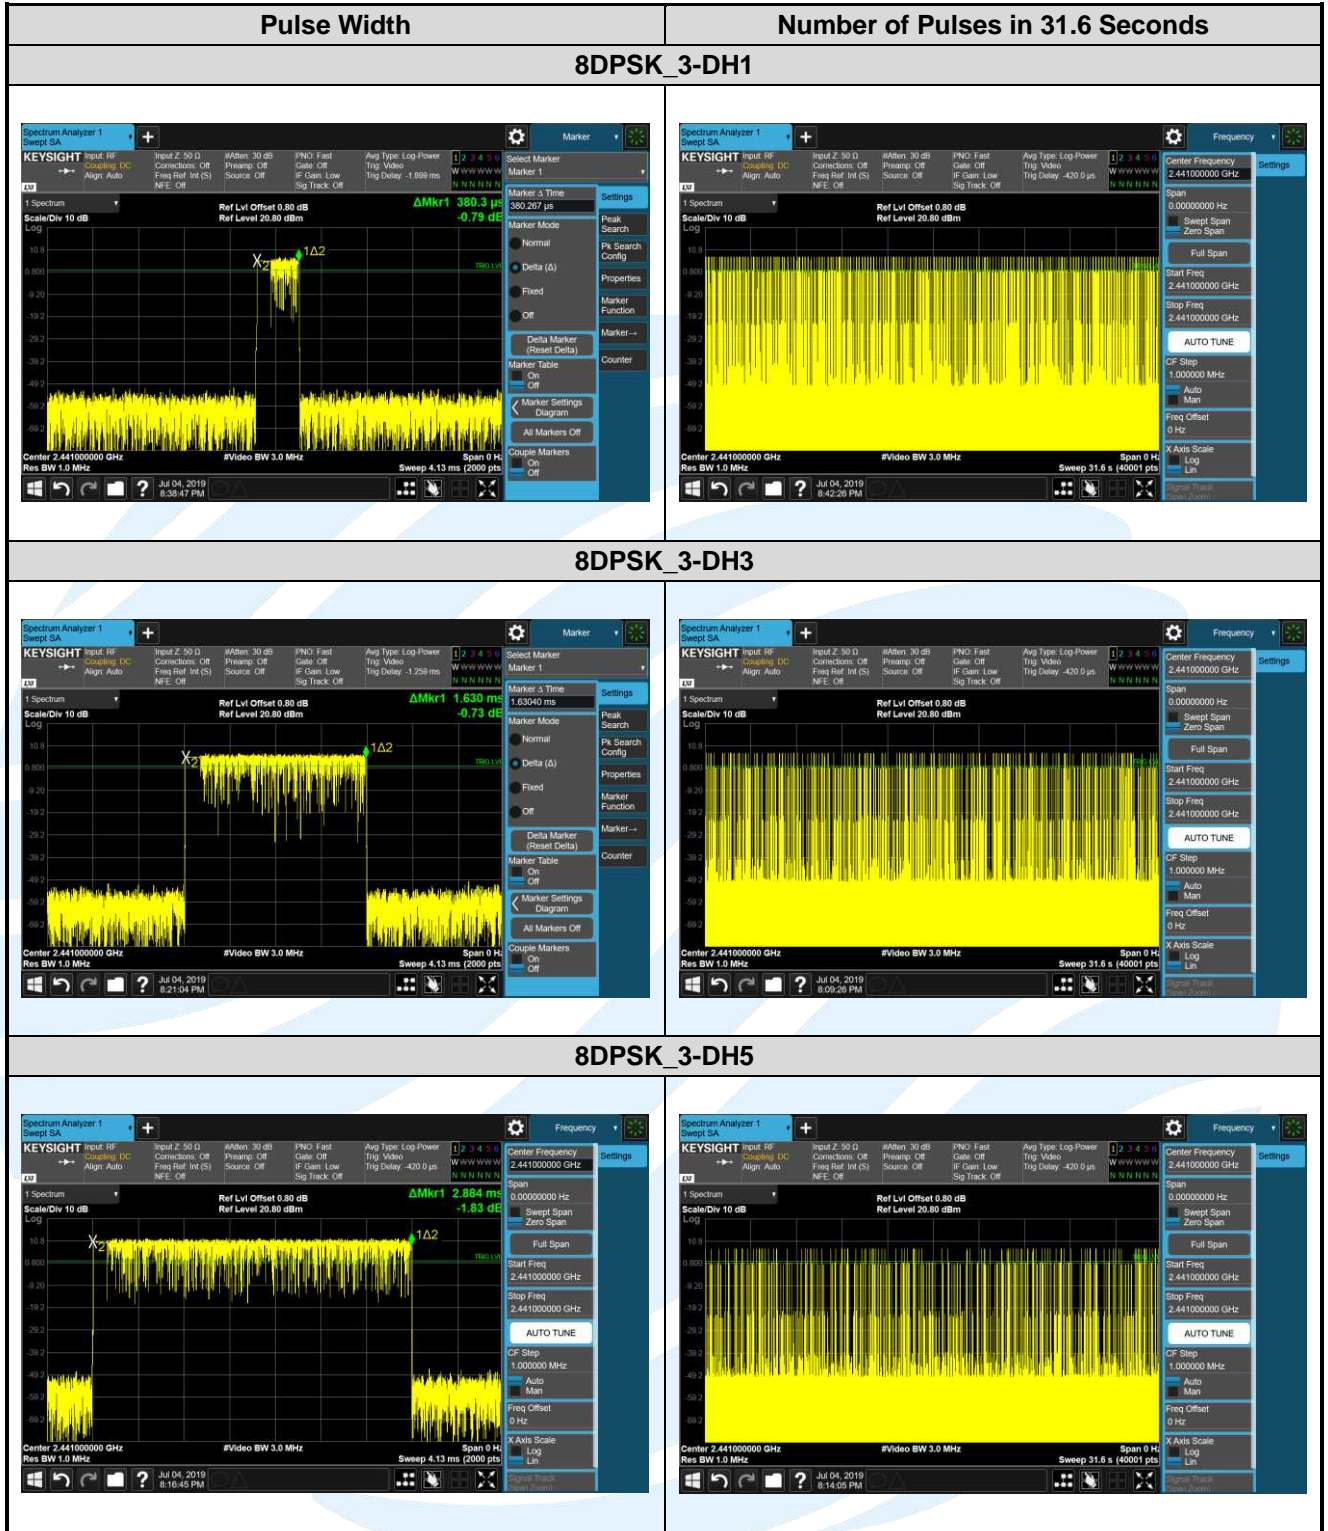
| Pulse Width | Number of Pulses in 31.6 Seconds |
|---|---|
| 8DPSK_3-DH1 | |
| Spectrum Analyzer 1 Swept SA KEYSIGHT Input: RF Coupling: DC Align: Auto Input Z: 50 Ω Corrections: Off Freq Ref: Int (S) NFE: Off #Atten: 30 dB Preamp: Off Source: Off PNO: Fast Gate: Off IF Gain: Low Sig Track: Off Avg Type: Log-Power Trig: Video Trig Delay: -1.899 ms Marker Select Marker Marker 1 1 Spectrum Scale/Div 10 dB Log Ref Lvl Offset 0.80 dB Ref Level 20.80 dBm ΔMkr1 380.3 μs -0.79 dB 1Δ2 X2 Marker Δ Time 380.267 μs Marker Mode Normal Delta (Δ) Fixed Off Delta Marker (Reset Delta) Marker Table On Off Marker Settings Diagram All Markers Off Couple Markers On Off Settings Peak Search Pk Search Config Properties Marker Function Marker→ Counter Center 2.441000000 GHz Res BW 1.0 MHz #Video BW 3.0 MHz Span 0 Hz Sweep 4.13 ms (2000 pts) Jul 04, 2019 8:38:47 PM | Spectrum Analyzer 1 Swept SA KEYSIGHT Input: RF Coupling: DC Align: Auto Input Z: 50 Ω Corrections: Off Freq Ref: Int (S) NFE: Off #Atten: 30 dB Preamp: Off Source: Off PNO: Fast Gate: Off IF Gain: Low Sig Track: Off Avg Type: Log-Power Trig: Video Trig Delay: -420.0 μs Frequency Center Frequency 2.441000000 GHz Settings 1 Spectrum Scale/Div 10 dB Log Ref Lvl Offset 0.80 dB Ref Level 20.80 dBm Span 0.00000000 Hz Swept Span Zero Span Full Span Start Freq 2.441000000 GHz Stop Freq 2.441000000 GHz AUTO TUNE CF Step 1.000000 MHz Auto Man Freq Offset 0 Hz X Axis Scale Log Lin Center 2.441000000 GHz Res BW 1.0 MHz #Video BW 3.0 MHz Span 0 Hz Sweep 31.6 s (40001 pts) Jul 04, 2019 8:42:26 PM |
| 8DPSK_3-DH3 | |
| Spectrum Analyzer 1 Swept SA KEYSIGHT Input: RF Coupling: DC Align: Auto Input Z: 50 Ω Corrections: Off Freq Ref: Int (S) NFE: Off #Atten: 30 dB Preamp: Off Source: Off PNO: Fast Gate: Off IF Gain: Low Sig Track: Off Avg Type: Log-Power Trig: Video Trig Delay: -1.259 ms Marker Select Marker Marker 1 1 Spectrum Scale/Div 10 dB Log Ref Lvl Offset 0.80 dB Ref Level 20.80 dBm ΔMkr1 1.630 ms -0.73 dB 1Δ2 X2 Marker Δ Time 1.63040 ms Marker Mode Normal Delta (Δ) Fixed Off Delta Marker (Reset Delta) Marker Table On Off Marker Settings Diagram All Markers Off Couple Markers On Off Settings Peak Search Pk Search Config Properties Marker Function Marker→ Counter Center 2.441000000 GHz Res BW 1.0 MHz #Video BW 3.0 MHz Span 0 Hz Sweep 4.13 ms (2000 pts) Jul 04, 2019 8:21:04 PM | Spectrum Analyzer 1 Swept SA KEYSIGHT Input: RF Coupling: DC Align: Auto Input Z: 50 Ω Corrections: Off Freq Ref: Int (S) NFE: Off #Atten: 30 dB Preamp: Off Source: Off PNO: Fast Gate: Off IF Gain: Low Sig Track: Off Avg Type: Log-Power Trig: Video Trig Delay: -420.0 μs Frequency Center Frequency 2.441000000 GHz Settings 1 Spectrum Scale/Div 10 dB Log Ref Lvl Offset 0.80 dB Ref Level 20.80 dBm Span 0.00000000 Hz Swept Span Zero Span Full Span Start Freq 2.441000000 GHz Stop Freq 2.441000000 GHz AUTO TUNE CF Step 1.000000 MHz Auto Man Freq Offset 0 Hz X Axis Scale Log Lin Center 2.441000000 GHz Res BW 1.0 MHz #Video BW 3.0 MHz Span 0 Hz Sweep 31.6 s (40001 pts) Jul 04, 2019 8:09:26 PM |
| 8DPSK_3-DH5 | |
| Spectrum Analyzer 1 Swept SA KEYSIGHT Input: RF Coupling: DC Align: Auto Input Z: 50 Ω Corrections: Off Freq Ref: Int (S) NFE: Off #Atten: 30 dB Preamp: Off Source: Off PNO: Fast Gate: Off IF Gain: Low Sig Track: Off Avg Type: Log-Power Trig: Video Trig Delay: -420.0 μs Frequency Center Frequency 2.441000000 GHz Settings 1 Spectrum Scale/Div 10 dB Log Ref Lvl Offset 0.80 dB Ref Level 20.80 dBm ΔMkr1 2.884 ms -1.83 dB 1Δ2 X2 Span 0.00000000 Hz Swept Span Zero Span Full Span Start Freq 2.441000000 GHz Stop Freq 2.441000000 GHz AUTO TUNE CF Step 1.000000 MHz Auto Man Freq Offset 0 Hz X Axis Scale Log Lin Center 2.441000000 GHz Res BW 1.0 MHz #Video BW 3.0 MHz Span 0 Hz Sweep 4.13 ms (2000 pts) Jul 04, 2019 8:16:45 PM | Spectrum Analyzer 1 Swept SA KEYSIGHT Input: RF Coupling: DC Align: Auto Input Z: 50 Ω Corrections: Off Freq Ref: Int (S) NFE: Off #Atten: 30 dB Preamp: Off Source: Off PNO: Fast Gate: Off IF Gain: Low Sig Track: Off Avg Type: Log-Power Trig: Video Trig Delay: -420.0 μs Frequency Center Frequency 2.441000000 GHz Settings 1 Spectrum Scale/Div 10 dB Log Ref Lvl Offset 0.80 dB Ref Level 20.80 dBm Span 0.00000000 Hz Swept Span Zero Span Full Span Start Freq 2.441000000 GHz Stop Freq 2.441000000 GHz AUTO TUNE CF Step 1.000000 MHz Auto Man Freq Offset 0 Hz X Axis Scale Log Lin Center 2.441000000 GHz Res BW 1.0 MHz #Video BW 3.0 MHz Span 0 Hz Sweep 31.6 s (40001 pts) Jul 04, 2019 8:14:05 PM |